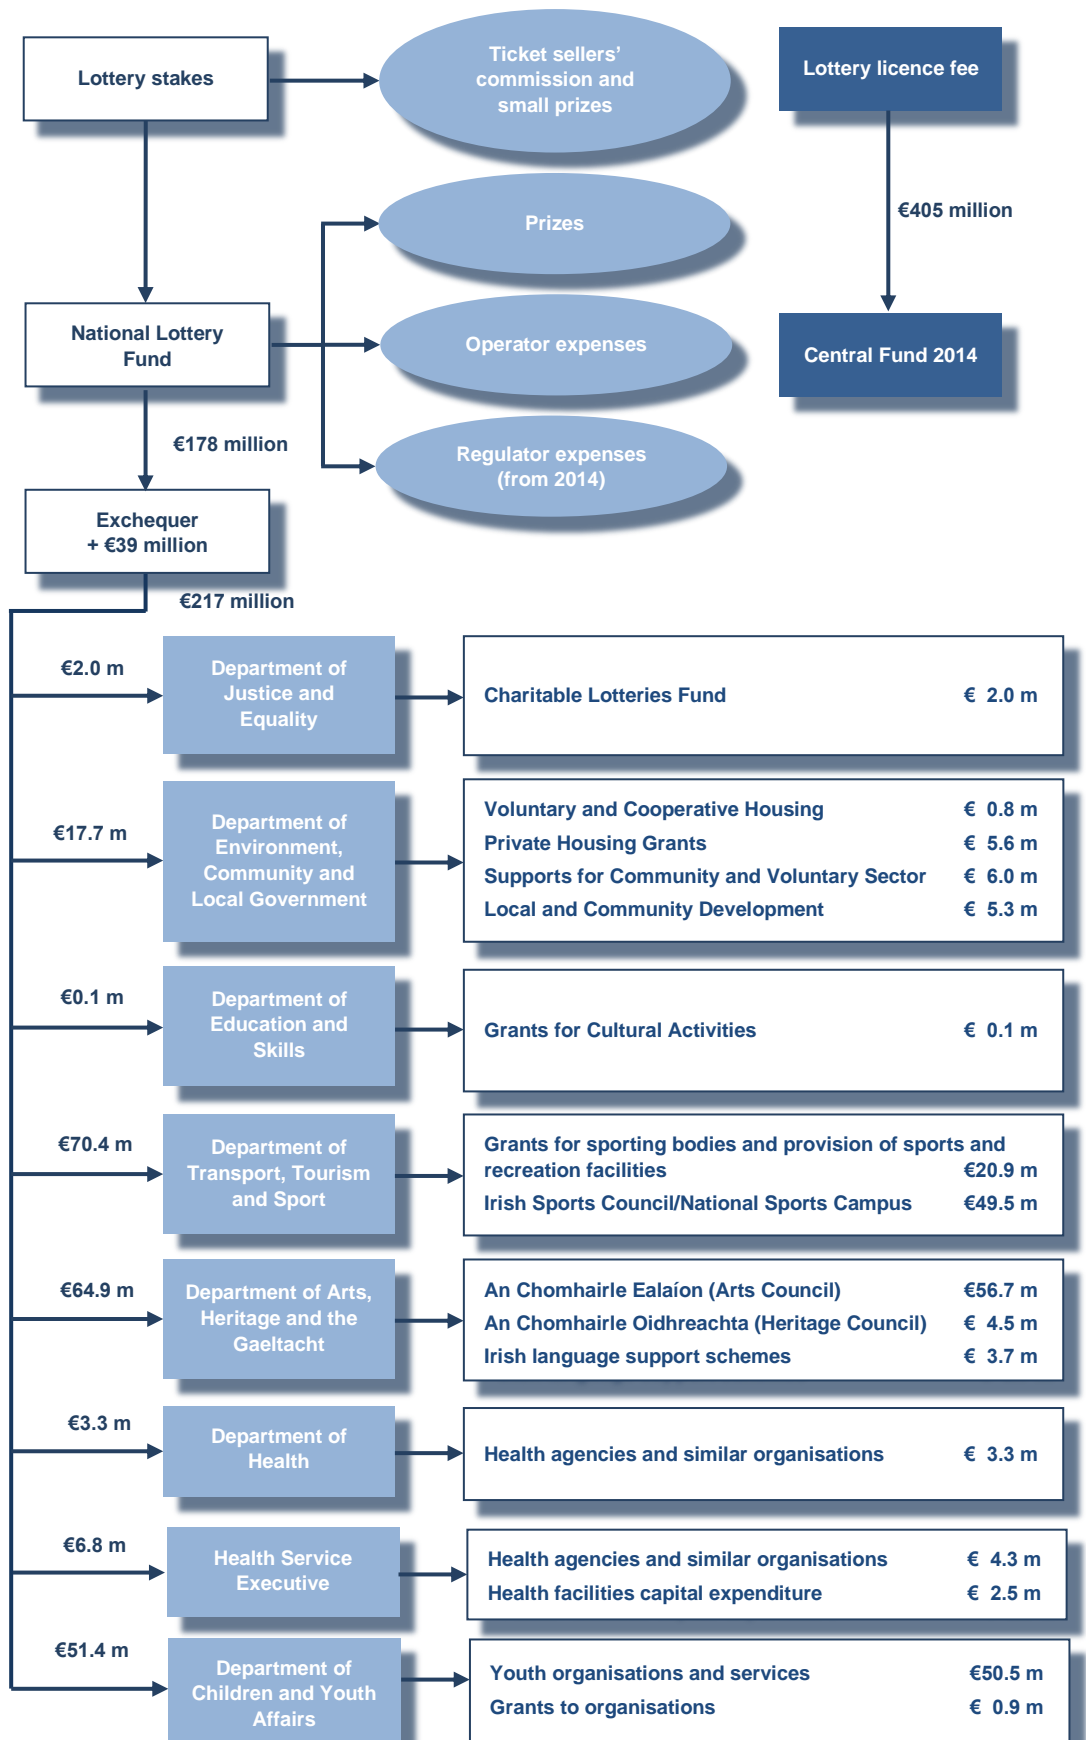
Lottery stakes

Ticket sellers' commission and small prizes

Lottery licence fee

€405 million

Central Fund 2014

Prizes

National Lottery Fund

Operator expenses

€178 million

Regulator expenses (from 2014)

Exchequer + €39 million

€217 million

€2.0 m

Department of Justice and Equality

| Charitable Lotteries Fund | € 2.0 m |
|---|---|

€17.7 m

Department of Environment, Community and Local Government

| Voluntary and Cooperative Housing | € 0.8 m |
|---|---|
| Private Housing Grants | € 5.6 m |
| Supports for Community and Voluntary Sector | € 6.0 m |
| Local and Community Development | € 5.3 m |

€0.1 m

Department of Education and Skills

| Grants for Cultural Activities | € 0.1 m |
|---|---|

€70.4 m

Department of Transport, Tourism and Sport

| Grants for sporting bodies and provision of sports and recreation facilities | €20.9 m |
|---|---|
| Irish Sports Council/National Sports Campus | €49.5 m |

€64.9 m

Department of Arts, Heritage and the Gaeltacht

| An Chomhairle Ealaíon (Arts Council) | €56.7 m |
|---|---|
| An Chomhairle Oidhreachta (Heritage Council) | € 4.5 m |
| Irish language support schemes | € 3.7 m |

€3.3 m

Department of Health

| Health agencies and similar organisations | € 3.3 m |
|---|---|

€6.8 m

Health Service Executive

| Health agencies and similar organisations | € 4.3 m |
|---|---|
| Health facilities capital expenditure | € 2.5 m |

€51.4 m

Department of Children and Youth Affairs

| Youth organisations and services | €50.5 m |
|---|---|
| Grants to organisations | € 0.9 m |